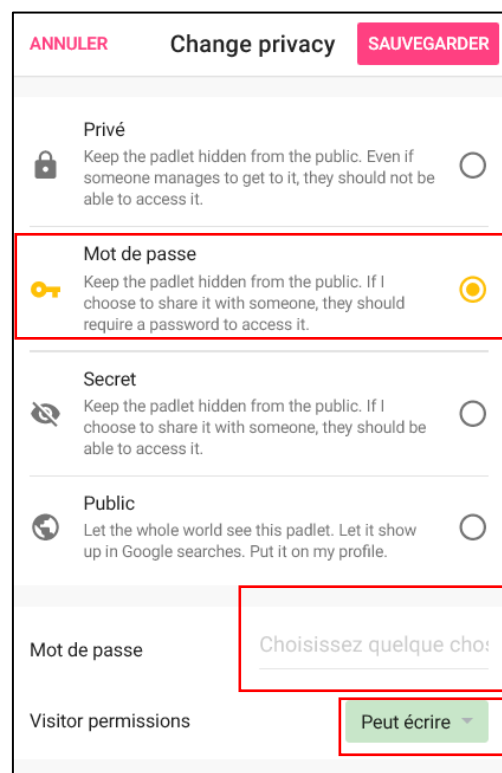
ANNULER Change privacy SAUVEGARDER

Privé
Keep the padlet hidden from the public. Even if someone manages to get to it, they should not be able to access it.

Mot de passe
Keep the padlet hidden from the public. If I choose to share it with someone, they should require a password to access it.

Secret
Keep the padlet hidden from the public. If I choose to share it with someone, they should be able to access it.

Public
Let the whole world see this padlet. Let it show up in Google searches. Put it on my profile.

Mot de passe
Choisissez quelque chos

Visitor permissions
Peut écrire